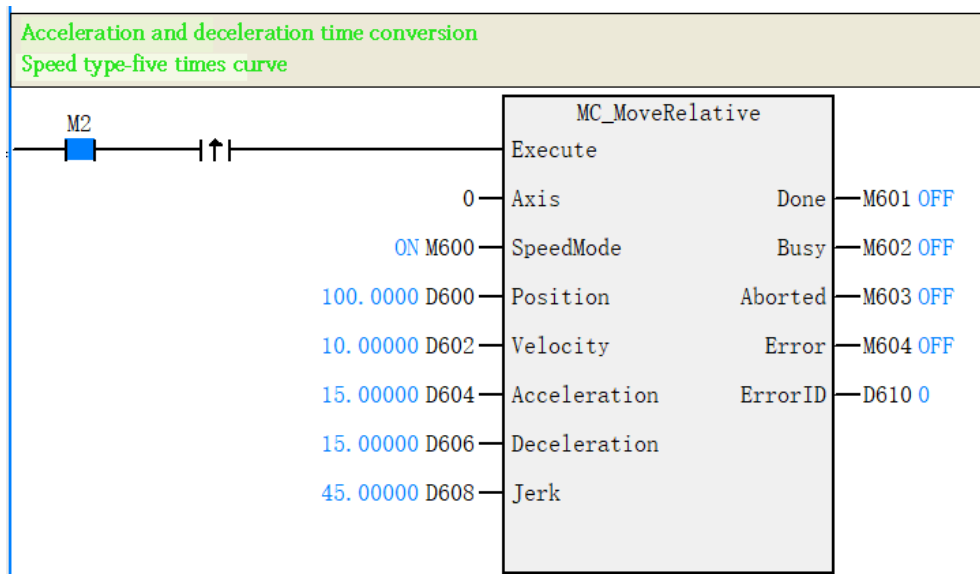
Acceleration and deceleration time conversion
Speed type-five times curve

M2

MC_MoveRelative
Execute
0 Axis
ON M600 SpeedMode
100.0000 D600 Position
10.00000 D602 Velocity
15.00000 D604 Acceleration
15.00000 D606 Deceleration
45.00000 D608 Jerk

Done M601 OFF
Busy M602 OFF
Aborted M603 OFF
Error M604 OFF
ErrorID D610 0